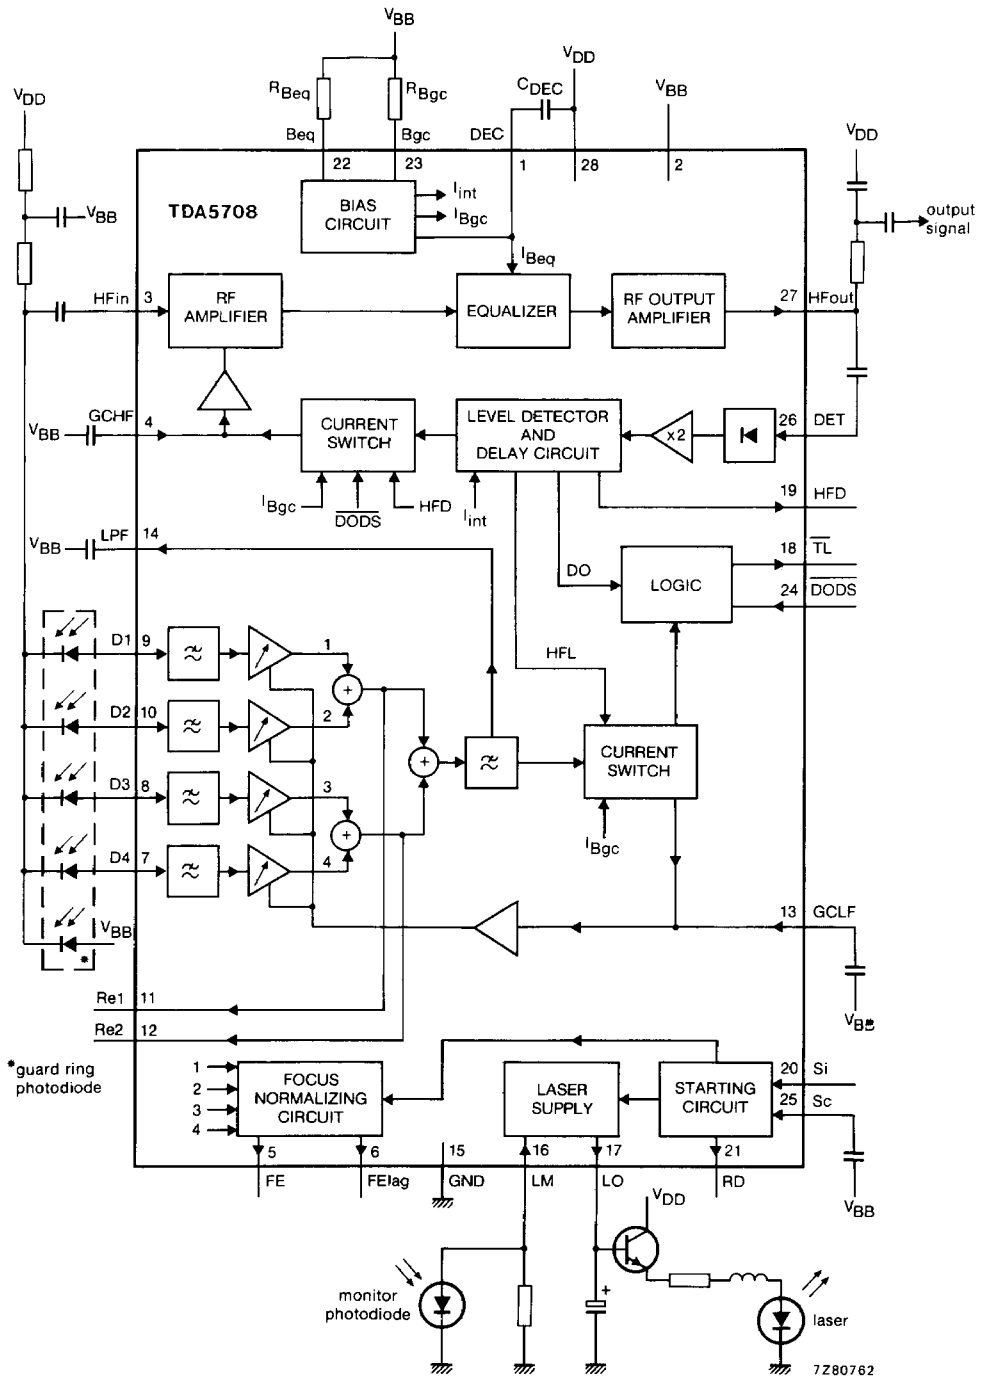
$V_{BB}$

$R_{Beq}$ $R_{Bgc}$

$V_{DD}$

$C_{DEC}$

$V_{BB}$

$V_{DD}$

Beq Bgc DEC

22 23 1 28 2

$V_{DD}$

$V_{BB}$

TDA5708

BIAS CIRCUIT

$I_{int}$
$I_{Bgc}$
$I_{Beq}$

output signal

HFin 3

RF AMPLIFIER

EQUALIZER

RF OUTPUT AMPLIFIER

27 HFout

$V_{BB}$ GCHF 4

CURRENT SWITCH

LEVEL DETECTOR AND DELAY CIRCUIT

x2

26 DET

$I_{Bgc}$ $\overline{DODS}$ HFD $I_{int}$

19 HFD

$V_{BB}$ LPF 14

DO

LOGIC

18 $\overline{TL}$

24 $\overline{DODS}$

D1 9

1

HFL

D2 10

2

+

+

≈

CURRENT SWITCH

D3 8

3

+

$I_{Bgc}$

D4 7

4

13 GCLF

$V_{BB}$

*

$V_{BB}$

Re1 11

Re2 12

*guard ring photodiode

1
2
3
4

FOCUS NORMALIZING CIRCUIT

LASER SUPPLY

STARTING CIRCUIT

20 Si

25 Sc

5 6 15 16 17 21

FE FElag GND LM LO RD

$V_{BB}$

$V_{DD}$

monitor photodiode

+

laser

7Z80762